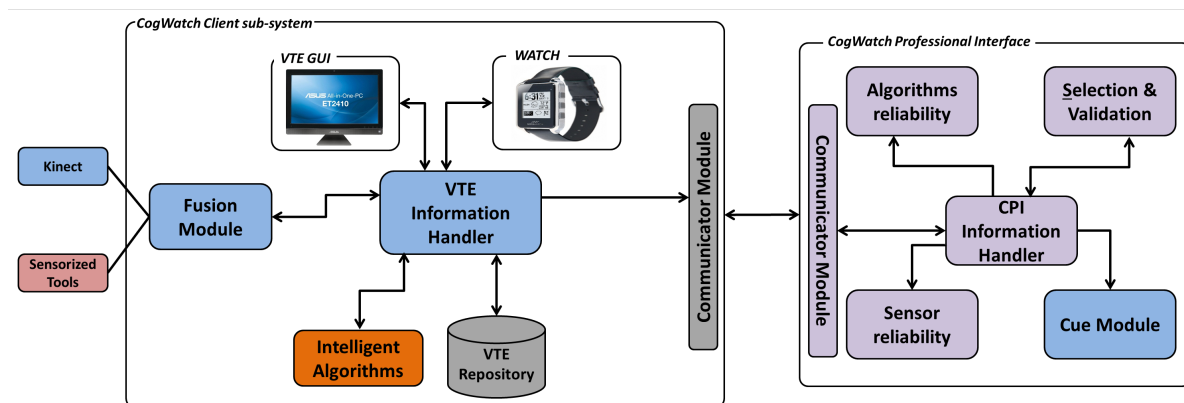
CogWatch Client sub-system

VTE GUI

ASUS All-in-One-PC ET2410

WATCH

Kinect

Sensorized Tools

Fusion Module

VTE Information Handler

Intelligent Algorithms

VTE Repository

Communicator Module

CogWatch Professional Interface

Communicator Module

Algorithms reliability

Selection & Validation

CPI Information Handler

Sensor reliability

Cue Module